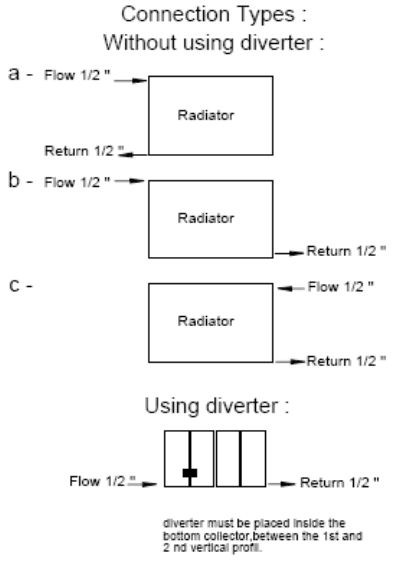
Connection Types :
Without using diverter :

a - Flow 1/2 "

Radiator

Return 1/2 "

b - Flow 1/2 "

Radiator

Return 1/2 "

c -

Flow 1/2 "

Radiator

Return 1/2 "

Using diverter :

Flow 1/2 "

Return 1/2 "

diverter must be placed inside the bottom collector,between the 1st and 2 nd vertical profil.